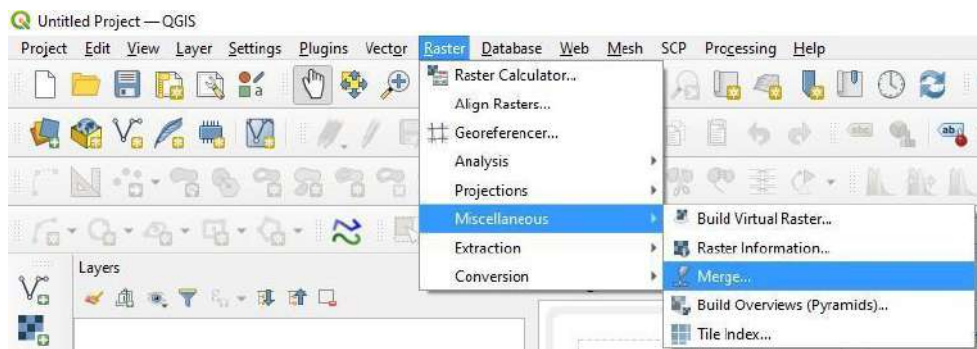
Untitled Project — QGIS

Project Edit View Layer Settings Plugins Vector Raster Database Web Mesh SCP Processing Help

Raster Calculator...
Align Rasters...
Georeferencer...
Analysis
Projections
Miscellaneous
Extraction
Conversion

Build Virtual Raster...
Raster Information...
Merge...
Build Overviews (Pyramids)...
Tile Index...

Layers